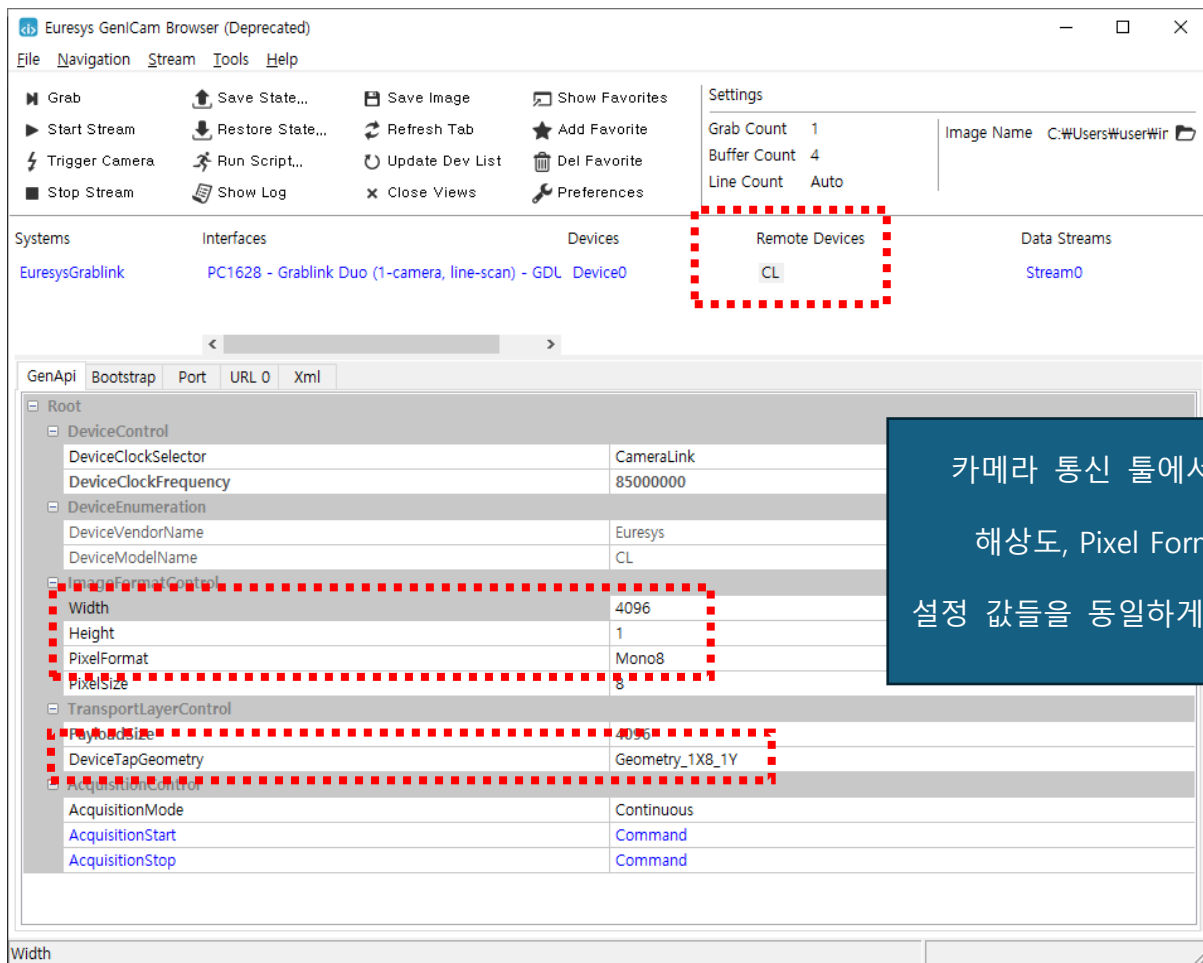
Euresys GenICam Browser (Deprecated)

File Navigation Stream Tools Help

Grab
Start Stream
Trigger Camera
Stop Stream

Save State...
Restore State...
Run Script...
Show Log

Save Image
Refresh Tab
Update Dev List
Close Views

Show Favorites
Add Favorite
Del Favorite
Preferences

Settings
Grab Count 1
Buffer Count 4
Line Count Auto

Image Name C:₩Users₩user₩ir

Systems
EuresysGrablink

Interfaces
PC1628 - Grablink Duo (1-camera, line-scan) - GDL

Devices
Device0

Remote Devices
CL

Data Streams
Stream0

GenApi Bootstrap Port URL 0 Xml

Root
DeviceControl

| | |
|---|---|
| DeviceClockSelector | CameraLink |
| DeviceClockFrequency | 85000000 |

DeviceEnumeration

| | |
|---|---|
| DeviceVendorName | Euresys |
| DeviceModelName | CL |

ImageFormatControl

| | |
|---|---|
| Width | 4096 |
| Height | 1 |
| PixelFormat | Mono8 |
| PixelSize | 8 |

TransportLayerControl

| | |
|---|---|
| PayloadSize | 4096 |
| DeviceTapGeometry | Geometry_1X8_1Y |

AcquisitionControl

| | |
|---|---|
| AcquisitionMode | Continuous |
| AcquisitionStart | Command |
| AcquisitionStop | Command |

카메라 통신 툴에서
해상도, Pixel Forr
설정 값들을 동일하게

Width